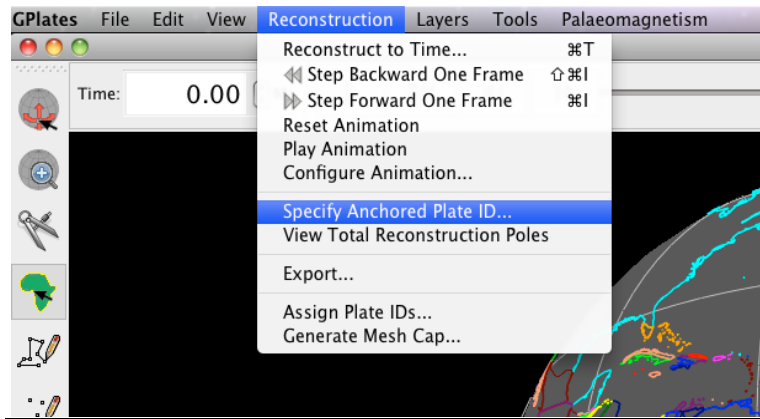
GPlates File Edit View Reconstruction Layers Tools Palaeomagnetism

Time: 0.00

Reconstruct to Time... ⌘T
Step Backward One Frame ⇧⌘I
Step Forward One Frame ⌘I
Reset Animation
Play Animation
Configure Animation...
Specify Anchored Plate ID...
View Total Reconstruction Poles
Export...
Assign Plate IDs...
Generate Mesh Cap...